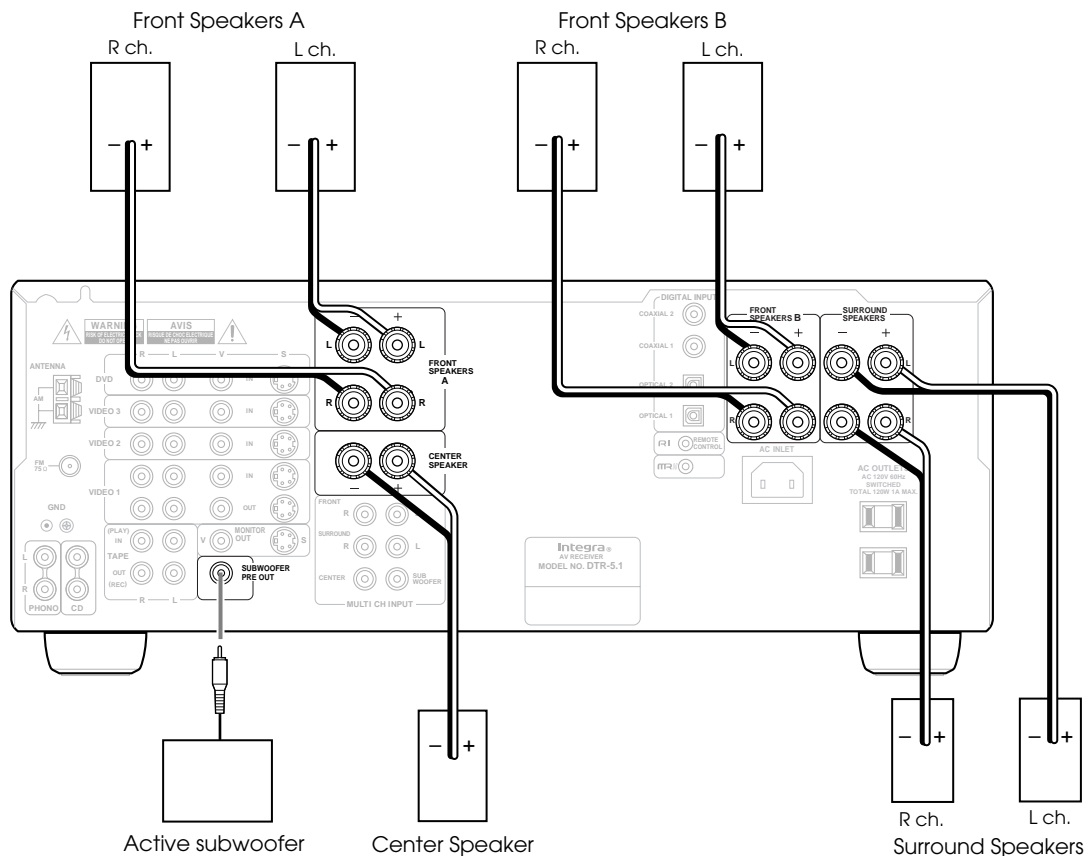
Front Speakers A

R ch.

L ch.

− +

− +

Front Speakers B

R ch.

L ch.

− +

− +

WARNING

AVIS

ANTENNA

AM

FM 75Ω

GND

R — L — V — S

DVD

IN

VIDEO 3

IN

VIDEO 2

IN

VIDEO 1

IN

OUT

(PLAY) IN

TAPE

OUT (REC)

R — L

V

MONITOR OUT

S

L

R

PHONO

CD

SUBWOOFER PRE OUT

−

+

L

L

R

R

FRONT SPEAKERS A

CENTER SPEAKER

− +

FRONT

R

SURROUND

R

L

CENTER

SUB WOOFER

MULTI CH INPUT

Integra
AV RECEIVER
MODEL NO. DTR-5.1

DIGITAL INPUT

COAXIAL 2

COAXIAL 1

OPTICAL 2

OPTICAL 1

REMOTE CONTROL

FRONT SPEAKERS B

− +

L

R

SURROUND SPEAKERS

− +

L

R

AC INLET

AC OUTLET
AC 120V 60Hz
SWITCHED
TOTAL 120W 1A MAX.

− +

− +

− +

Active subwoofer

Center Speaker

R ch.

L ch.

Surround Speakers